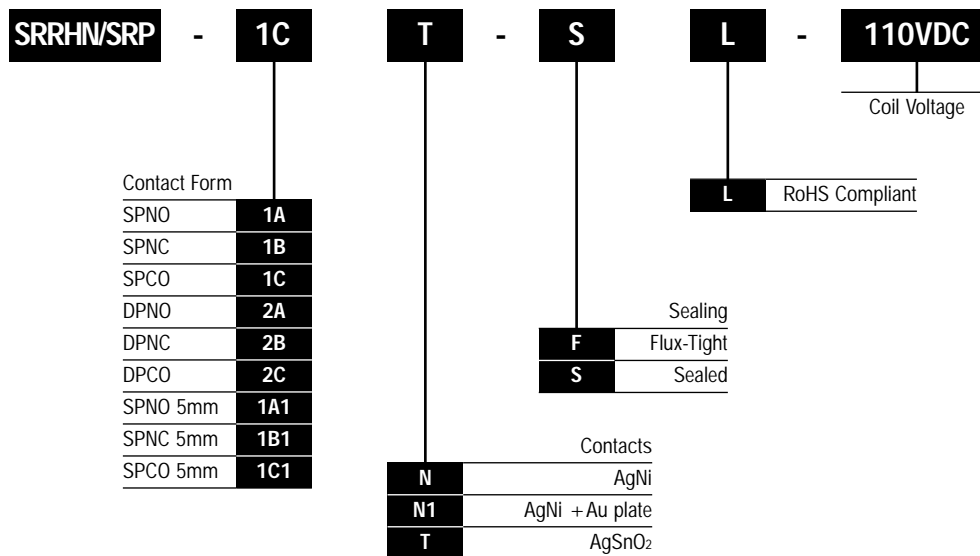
SRRHN/SRP - 1C T - S L - 110VDC

Coil Voltage

L | RoHS Compliant

Contact Form

| | |
|---|---|
| SPNO | 1A |
| SPNC | 1B |
| SPCO | 1C |
| DPNO | 2A |
| DPNC | 2B |
| DPCO | 2C |
| SPNO 5mm | 1A1 |
| SPNC 5mm | 1B1 |
| SPCO 5mm | 1C1 |

Sealing

| | |
|---|---|
| F | Flux-Tight |
| S | Sealed |

Contacts

| | |
|---|---|
| N | AgNi |
| N1 | AgNi + Au plate |
| T | $AgSnO_2$ |